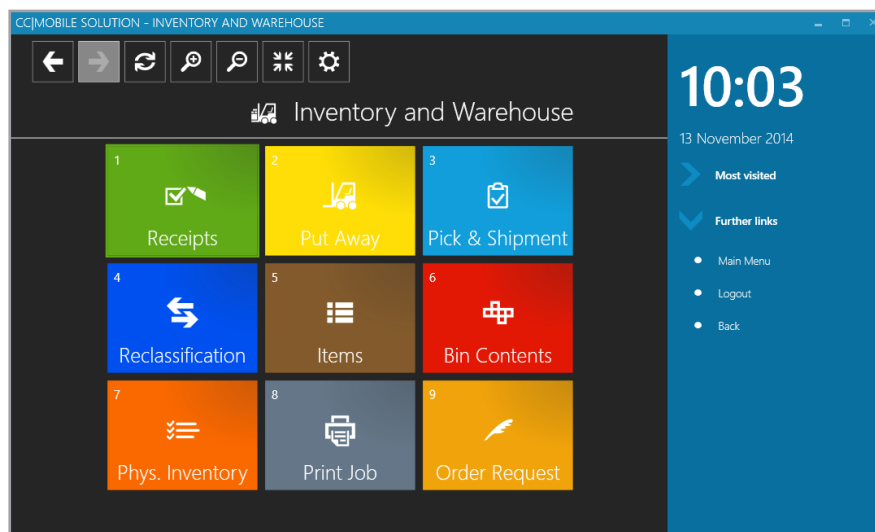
CC|MOBILE SOLUTION - INVENTORY AND WAREHOUSE

Inventory and Warehouse

1
Receipts

2
Put Away

3
Pick & Shipment

4
Reclassification

5
Items

6
Bin Contents

7
Phys. Inventory

8
Print Job

9
Order Request

10:03

13 November 2014

Most visited

Further links

Main Menu

Logout

Back